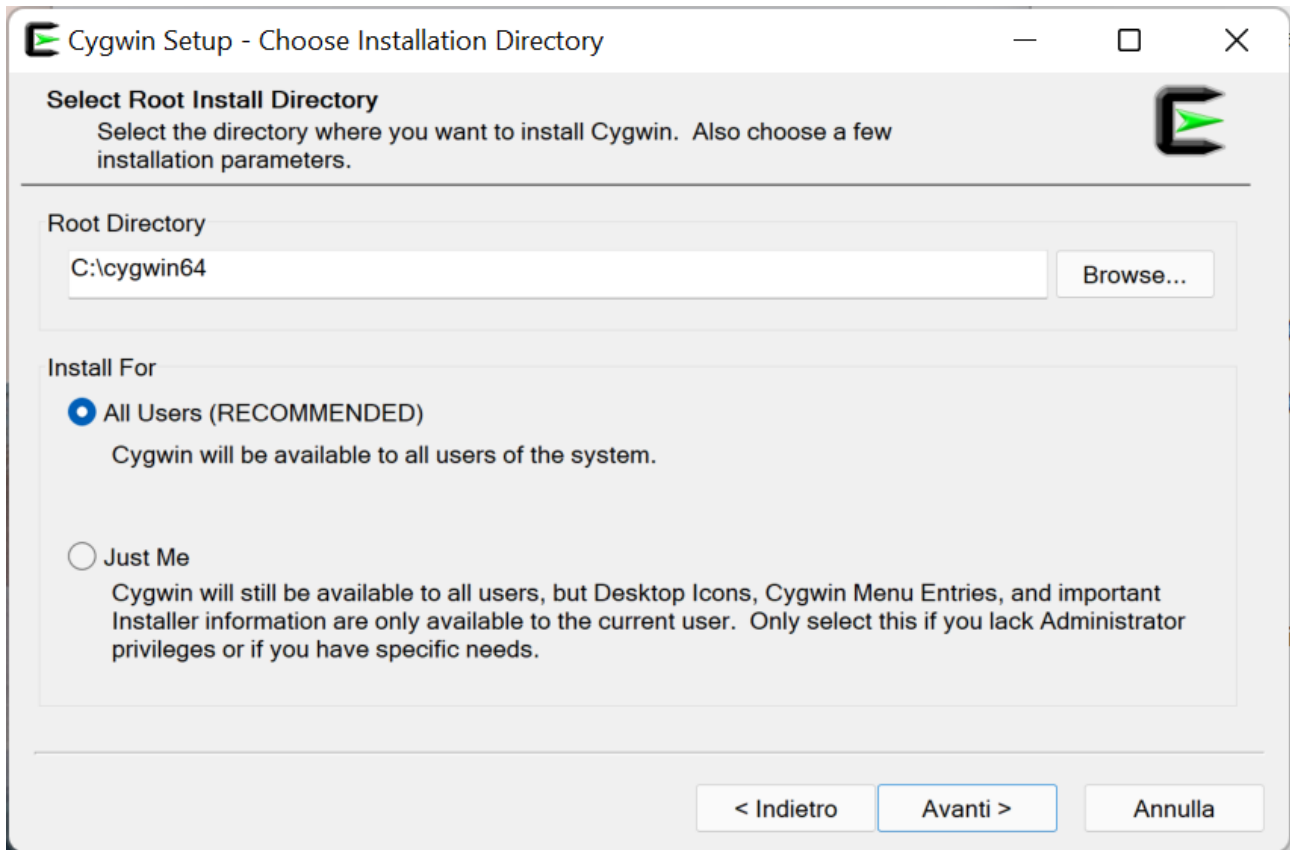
Cygwin Setup - Choose Installation Directory

Select Root Install Directory

Select the directory where you want to install Cygwin. Also choose a few installation parameters.

Root Directory

C:\cygwin64

Browse...

Install For

All Users (RECOMMENDED)

Cygwin will be available to all users of the system.

Just Me

Cygwin will still be available to all users, but Desktop Icons, Cygwin Menu Entries, and important Installer information are only available to the current user. Only select this if you lack Administrator privileges or if you have specific needs.

< Indietro

Avanti >

Annulla